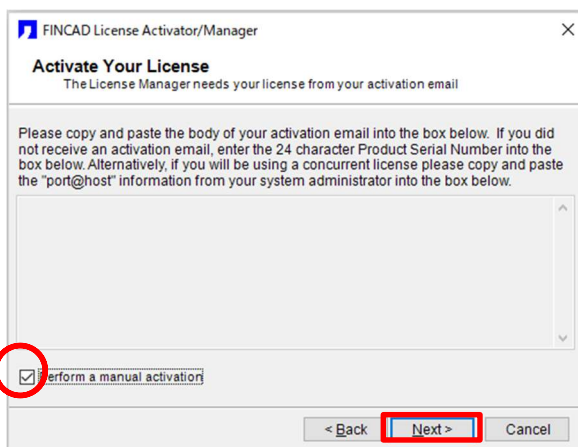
FINCAD License Activator/Manager

Activate Your License

The License Manager needs your license from your activation email

Please copy and paste the body of your activation email into the box below. If you did not receive an activation email, enter the 24 character Product Serial Number into the box below. Alternatively, if you will be using a concurrent license please copy and paste the "port@host" information from your system administrator into the box below.

Perform a manual activation

< Back

Next >

Cancel